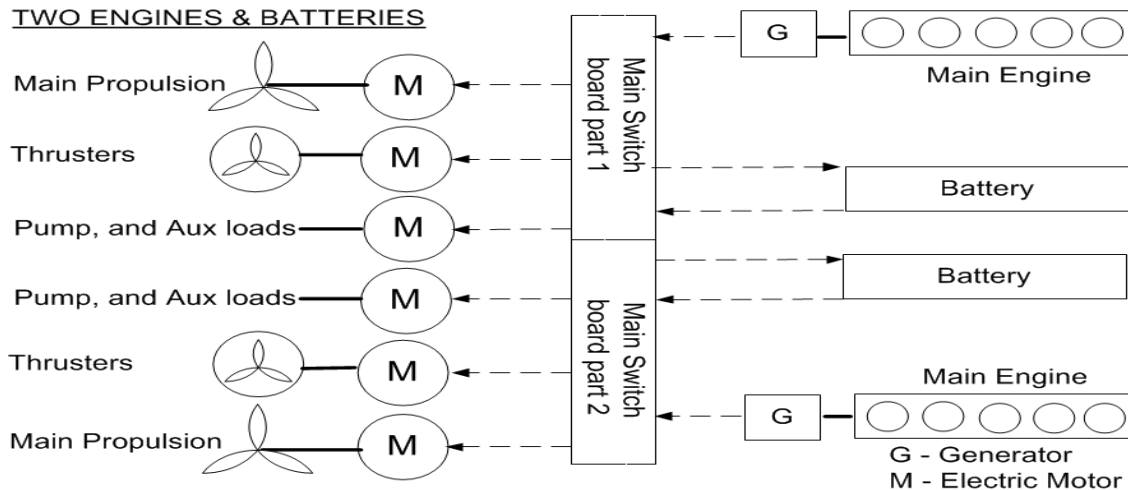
TWO ENGINES & BATTERIES

Main Propulsion
M
Thrusters
M
Pump, and Aux loads
M
Pump, and Aux loads
M
Thrusters
M
Main Propulsion
M

Main Switch board part 1
Main Switch board part 2

G
Main Engine
Battery
Battery
Main Engine
G

G - Generator
M - Electric Motor